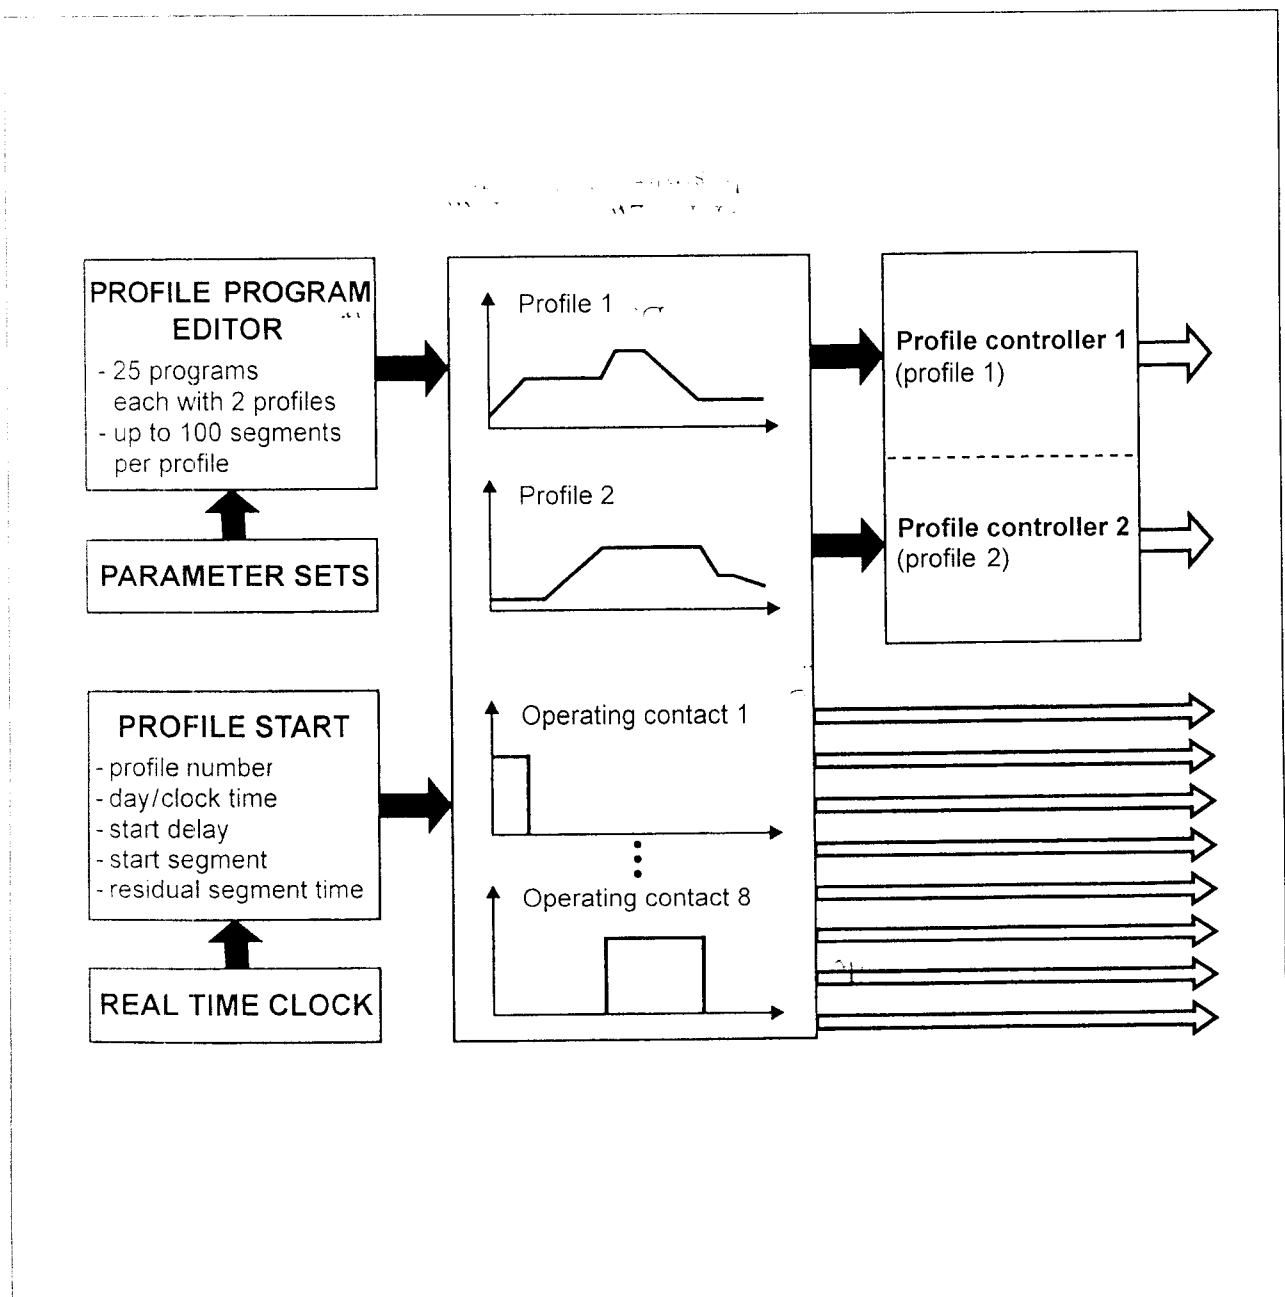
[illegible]

PROFILE PROGRAM EDITOR
- 25 programs each with 2 profiles
- up to 100 segments per profile

PARAMETER SETS

Profile 1

Profile 2

Profile controller 1
(profile 1)

Profile controller 2
(profile 2)

PROFILE START
- profile number
- day/clock time
- start delay
- start segment
- residual segment time

REAL TIME CLOCK

Operating contact 1

Operating contact 8